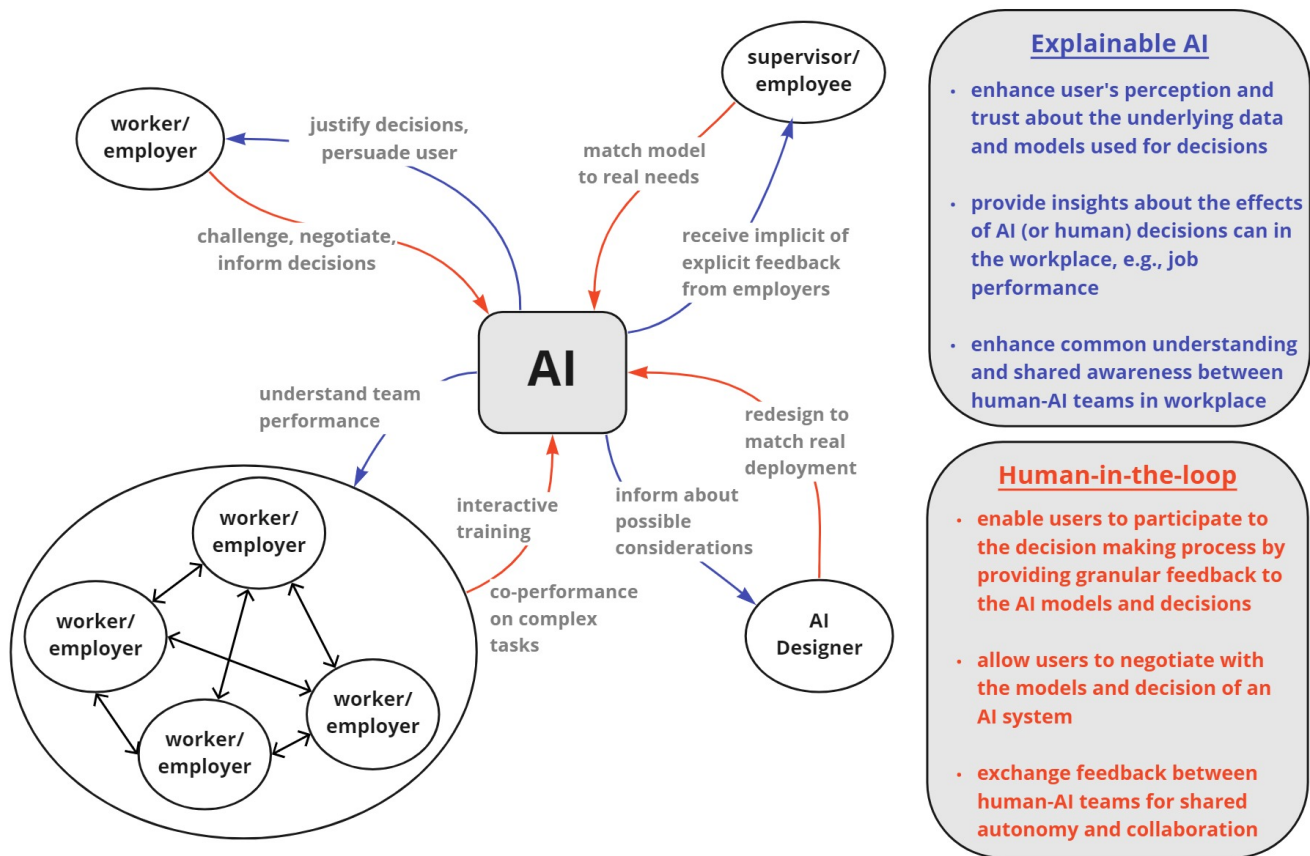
supervisor/
employee

worker/
employer

justify decisions,
persuade user

match model
to real needs

challenge, negotiate,
inform decisions

receive implicit of
explicit feedback
from employers

AI

understand team
performance

redesign to
match real
deployment

interactive
training

inform about
possible
considerations

co-performance
on complex
tasks

AI
Designer

worker/
employer

worker/
employer

worker/
employer

worker/
employer

Explainable AI

• enhance user's perception and trust about the underlying data and models used for decisions

• provide insights about the effects of AI (or human) decisions can in the workplace, e.g., job performance

• enhance common understanding and shared awareness between human-AI teams in workplace

Human-in-the-loop

• enable users to participate to the decision making process by providing granular feedback to the AI models and decisions

• allow users to negotiate with the models and decision of an AI system

• exchange feedback between human-AI teams for shared autonomy and collaboration